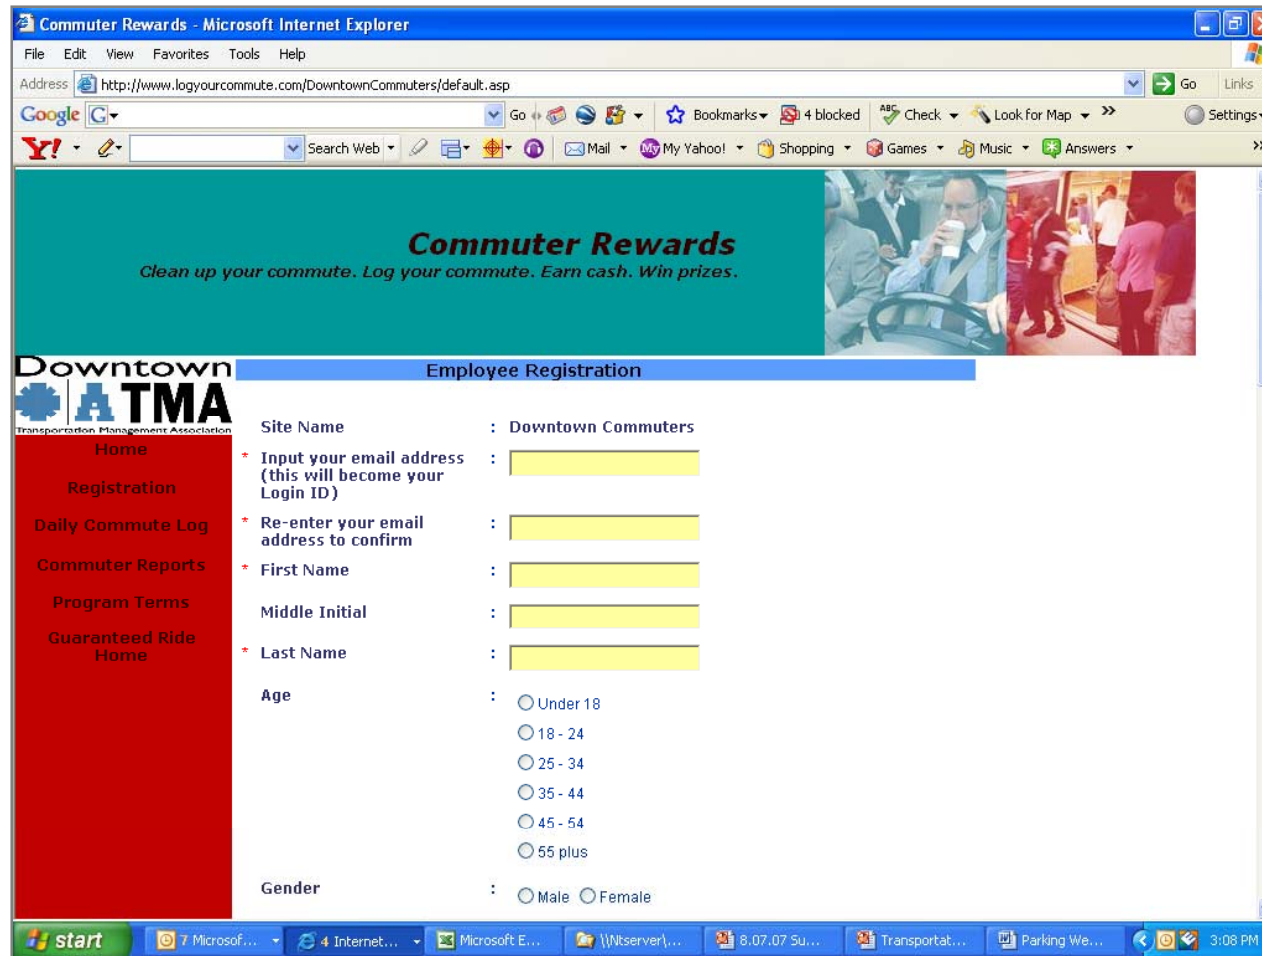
Commuter Rewards - Microsoft Internet Explorer

File Edit View Favorites Tools Help

Address http://www.logyourcommute.com/DowntownCommuters/default.asp Go Links

Google G Go Bookmarks 4 blocked Check Look for Map Settings

Y! Search Web Mail My Yahoo! Shopping Games Music Answers

Commuter Rewards

Clean up your commute. Log your commute. Earn cash. Win prizes.

Downtown ATMA Transportation Management Association

Home

Registration

Daily Commute Log

Commuter Reports

Program Terms

Guaranteed Ride Home

Employee Registration

Site Name : Downtown Commuters

* Input your email address (this will become your Login ID) :

* Re-enter your email address to confirm :

* First Name :

Middle Initial :

* Last Name :

Age : Under 18 18 - 24 25 - 34 35 - 44 45 - 54 55 plus

Gender : Male Female

start 7 Microsof... 4 Internet... Microsoft E... \\Ntserver\... 8.07.07 Su... Transportat... Parking We... 3:08 PM